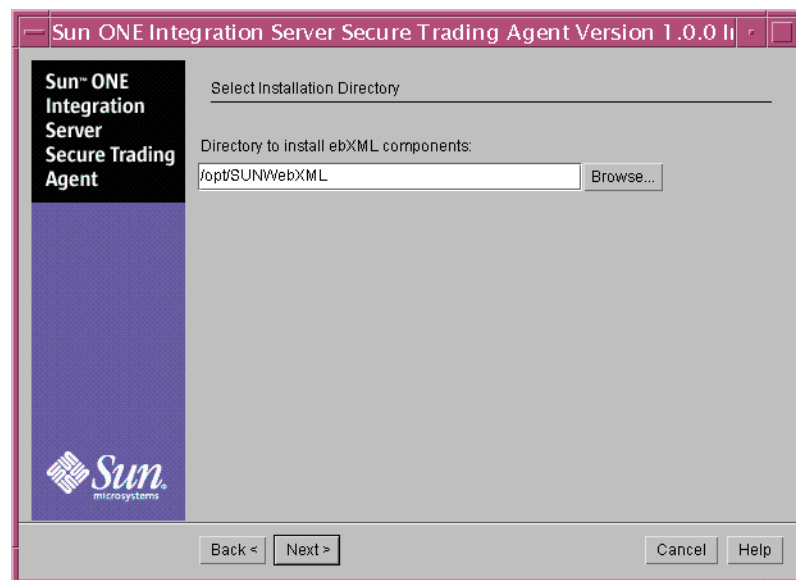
Sun ONE Integration Server Secure Trading Agent Version 1.0.0 I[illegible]

Sun™ ONE Integration Server Secure Trading Agent

Select Installation Directory

Directory to install ebXML components:

/opt/SUNWebXML

Browse...

Sun microsystems

Back < Next >

Cancel Help